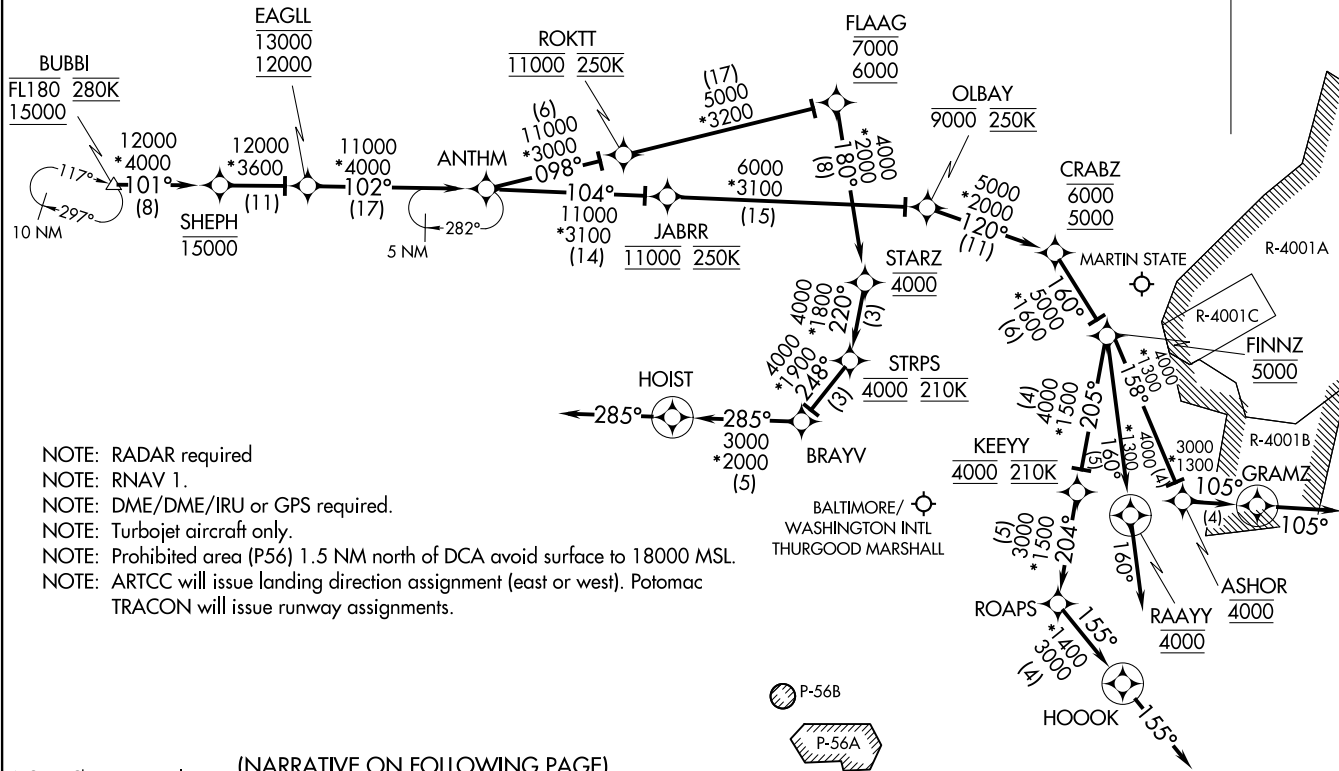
BUBBI
FL180 280K
15000

EAGLL
13000
12000

ROKTT
11000 250K

FLAAG
7000
6000

OLBAY
9000 250K

CRABZ
6000
5000

12000
*4000
101°
(8)

117°
297°
10 NM

SHEPH
15000

12000
*3600
(11)

11000
*4000
102°
(17)

ANTHM

5 NM
282°

(6)
11000
*3000
098°

(17)
5000
*3200

4000
*2000
180°
(8)

104°
11000
*3100
(14)

JABRR
11000 250K

6000
*3100
(15)

*5000
*2000
120°
(11)

MARTIN STATE

R-4001A

R-4001C

R-4001B

STARZ
4000

4000
*1800
220°
(3)

STRPS
4000 210K

4000
*1900
248°
(3)

HOIST

285°

285°
3000
*2000
(5)

BRAYV

*5000
*1600
160°
(6)

FINNZ
5000

4000
*1300
158°

(4)
4000
*1500
205°

KEEYY
4000 210K

(5)
160°

4000
*1300

3000
*1300
(4)

105°
GRAMZ

(4)

105°

BALTIMORE/
WASHINGTON INTL
THURGOOD MARSHALL

(5)
3000
*1500
204°

160°

ASHOR
4000

RAAYY
4000

ROAPS

155°

*1400
3000
(4)

HOOOK

155°

P-56B

P-56A

NOTE: RADAR required
NOTE: RNAV 1.
NOTE: DME/DME/IRU or GPS required.
NOTE: Turbojet aircraft only.
NOTE: Prohibited area (P56) 1.5 NM north of DCA avoid surface to 18000 MSL.
NOTE: ARTCC will issue landing direction assignment (east or west). Potomac TRACON will issue runway assignments.

(NARRATIVE ON FOLLOWING PAGE)